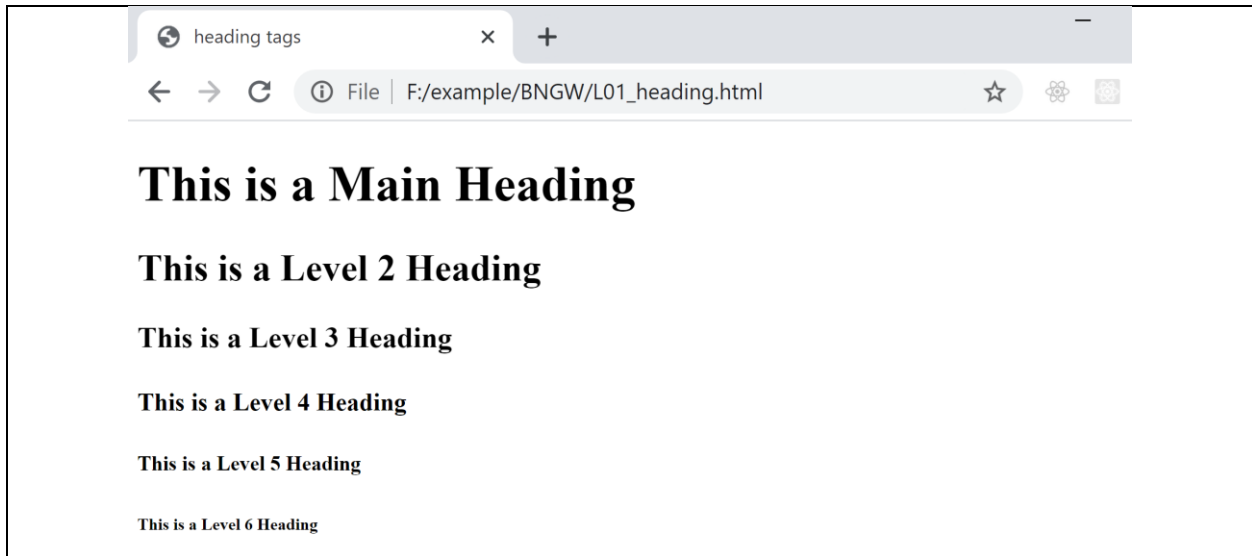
heading tags × +

—

← → C ⓘ File | F:/example/BNGW/L01_heading.html ☆

This is a Main Heading

This is a Level 2 Heading

This is a Level 3 Heading

This is a Level 4 Heading

This is a Level 5 Heading

This is a Level 6 Heading